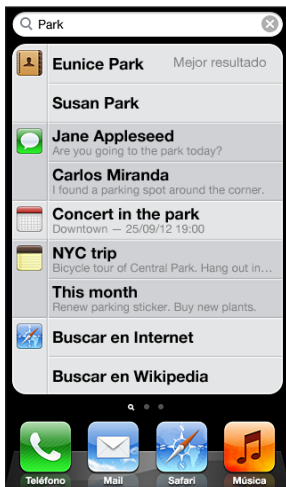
Park

Eunice Park
Mejor resultado

Susan Park

Jane Appleseed
Are you going to the park today?

Carlos Miranda
I found a parking spot around the corner.

Concert in the park
Downtown — 25/09/12 19:00

NYC trip
Bicycle tour of Central Park. Hang out in...

This month
Renew parking sticker. Buy new plants.

Buscar en Internet

Buscar en Wikipedia

Teléfono
Mail
Safari
Música